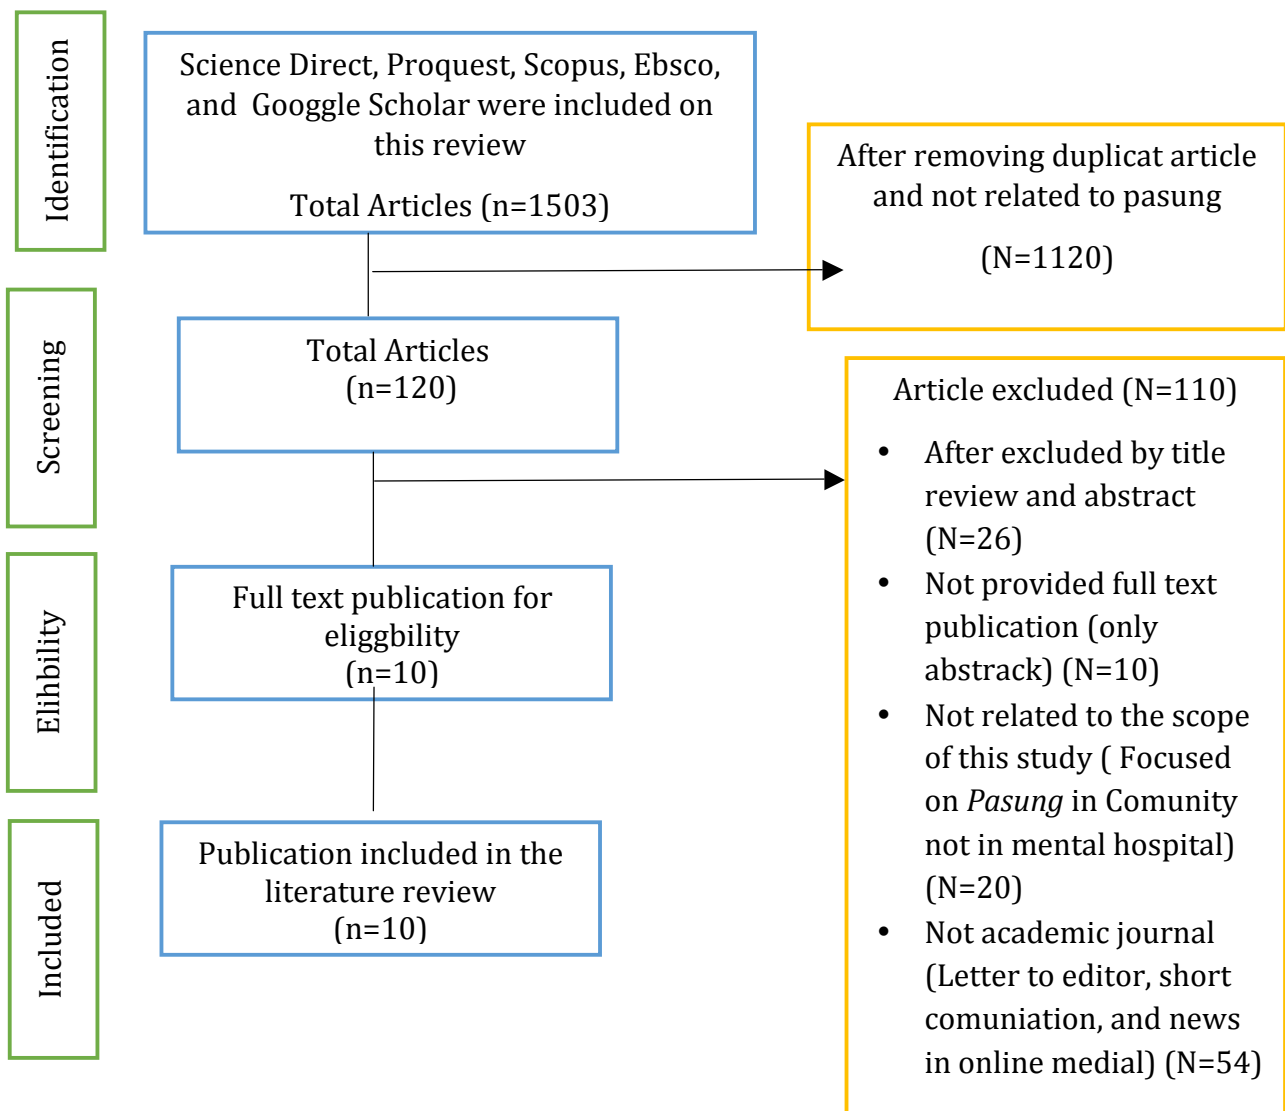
Identification

Science Direct, Proquest, Scopus, Ebsco, and Googgle Scholar were included on this review

Total Articles (n=1503)

After removing duplicat article and not related to pasung

(N=1120)

Screening

Total Articles (n=120)

Article excluded (N=110)

- After excluded by title review and abstract (N=26)
- Not provided full text publication (only abstrack) (N=10)
- Not related to the scope of this study ( Focused on *Pasung* in Comunity not in mental hospital) (N=20)
- Not academic journal (Letter to editor, short comuniation, and news in online medial) (N=54)

Elihbility

Full text publication for eliggbility (n=10)

Included

Publication included in the literature review (n=10)